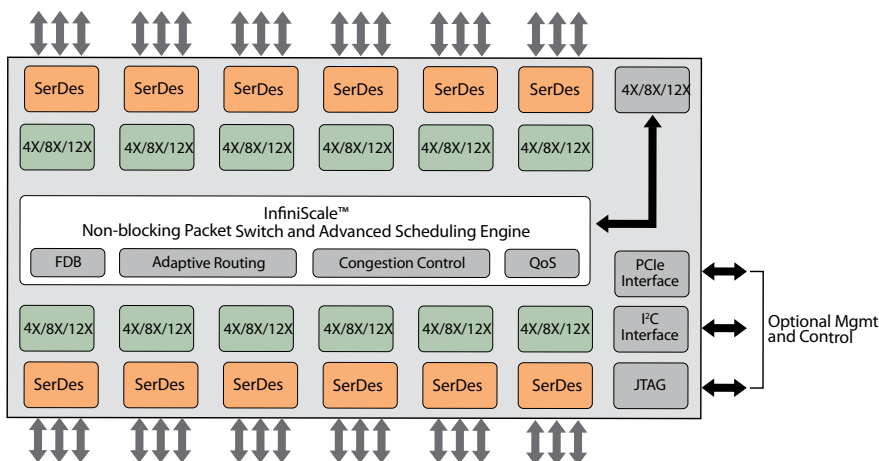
SerDes SerDes SerDes SerDes SerDes SerDes 4X/8X/12X

4X/8X/12X 4X/8X/12X 4X/8X/12X 4X/8X/12X 4X/8X/12X 4X/8X/12X

InfiniScale™
Non-blocking Packet Switch and Advanced Scheduling Engine

FDB Adaptive Routing Congestion Control QoS

PCIe Interface

I$^2$C Interface

JTAG

Optional Mgmt and Control

4X/8X/12X 4X/8X/12X 4X/8X/12X 4X/8X/12X 4X/8X/12X 4X/8X/12X

SerDes SerDes SerDes SerDes SerDes SerDes